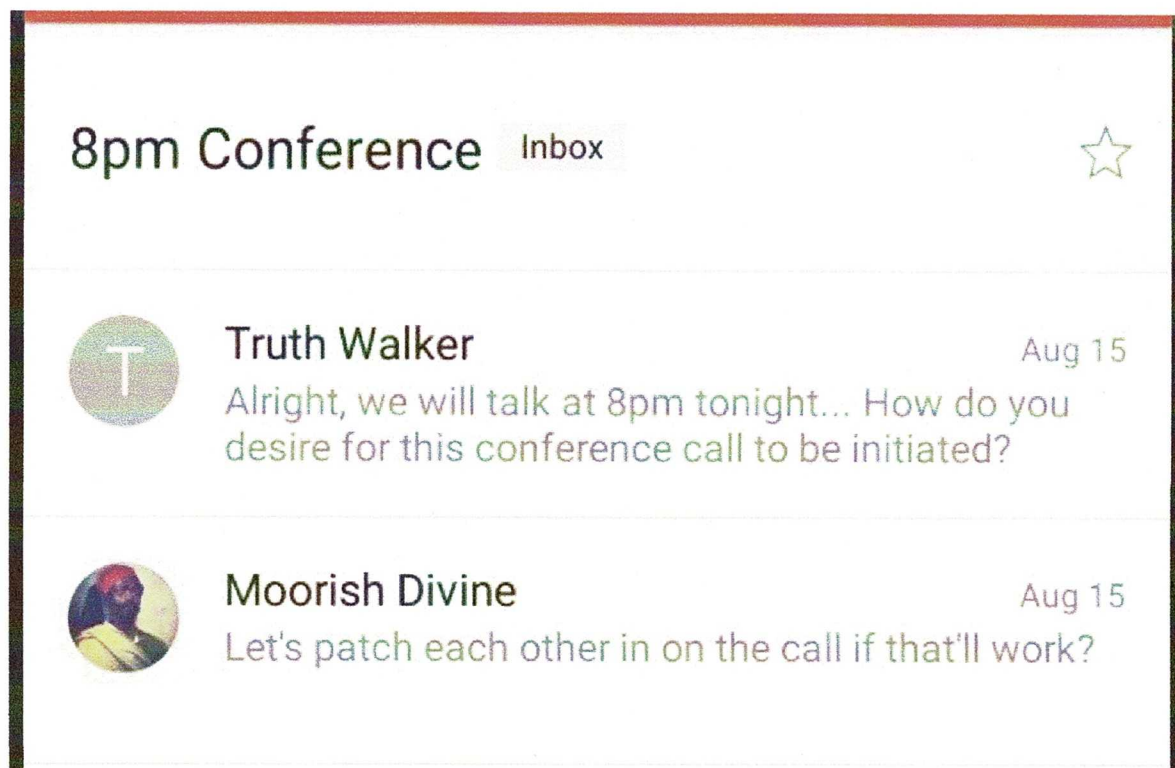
8pm Conference Inbox

T

Truth Walker Aug 15
Alright, we will talk at 8pm tonight... How do you desire for this conference call to be initiated?

Moorish Divine Aug 15
Let's patch each other in on the call if that'll work?